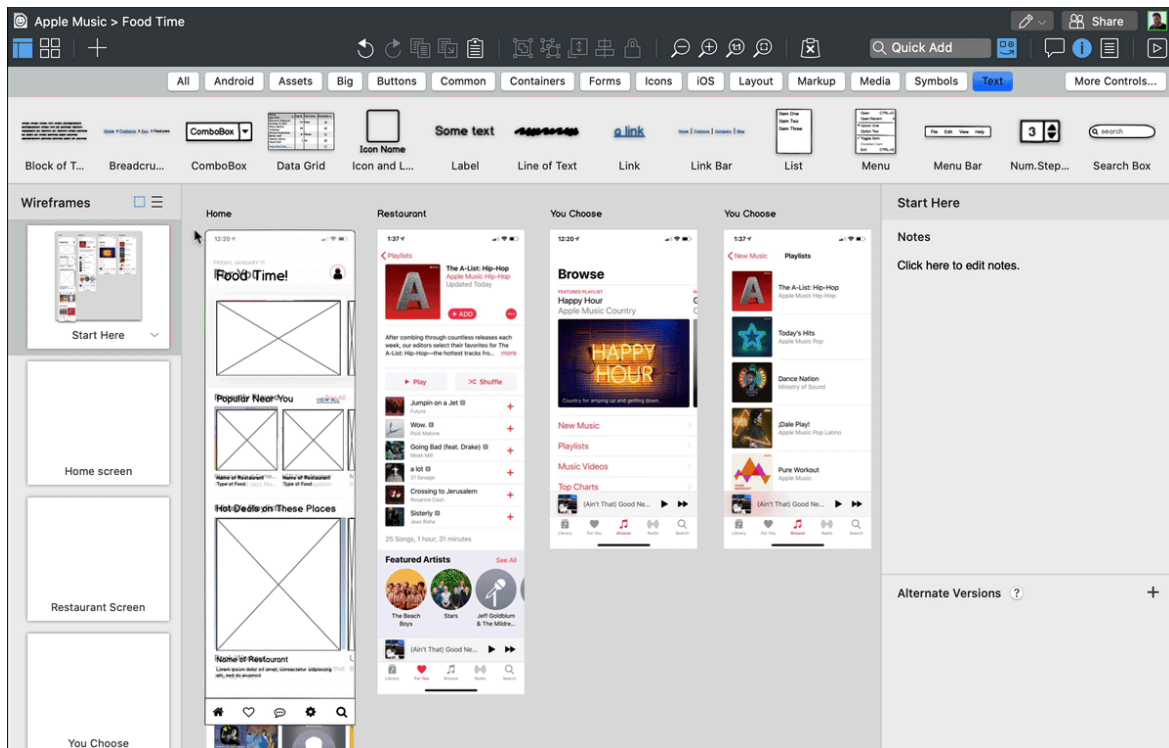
Apple Music > Food Time

Share

Quick Add

All | Android | Assets | Big | Buttons | Common | Containers | Forms | Icons | iOS | Layout | Markup | Media | Symbols | Text | More Controls...

Block of T... | Breadcru... | ComboBox | Data Grid | Icon and L... | Label | Line of Text | Link | Link Bar | List | Menu | Menu Bar | Num.Step... | Search Box

ComboBox
Icon Name
Some text
a link
Item One
Item Two
Item Three
File Edit View Help
3
search

Wireframes

Start Here
Home screen
Restaurant Screen
You Choose

Home
12:20
FRIDAY, JANUARY 11
Food Time!
Popular Near You
VIEW ALL
Name of Restaurant
Type of Food
Name of Restaurant
Type of Food
Hot Deals on These Places
Name of Restaurant
Lorem ipsum dolor sit amet, consectetur adipiscing elit, sed do eiusmod

Restaurant
1:37
Playlists
The A-List: Hip-Hop
Apple Music Hip-Hop
Updated Today
+ ADD
After combing through countless releases each week, our editors select their favorites for The A-List: Hip-Hop—the hottest tracks fro... more
Play
Shuffle
Jumpin on a Jet
Future
Wow.
Post Malone
Going Bad (feat. Drake)
Meek Mill
a lot
21 Savage
Crossing to Jerusalem
Rosanne Cash
Sisterly
Jean Rohe
25 Songs, 1 hour, 31 minutes
Featured Artists
See All
The Beach Boys
Stars
Jeff Goldblum & The Mildre...
(Ain't That) Good Ne...
Library For You Browse Radio Search

You Choose
12:20
Browse
FEATURED PLAYLIST
Happy Hour
Apple Music Country
HAPPY HOUR
Country for amping up and getting down.
New Music
Playlists
Music Videos
Top Charts
(Ain't That) Good Ne...
Library For You Browse Radio Search

You Choose
1:37
New Music
Playlists
The A-List: Hip-Hop
Apple Music Hip-Hop
Today's Hits
Apple Music Pop
Dance Nation
Ministry of Sound
¡Dale Play!
Apple Music Pop Latino
Pure Workout
Apple Music
(Ain't That) Good Ne...
Library For You Browse Radio Search

Start Here
Notes
Click here to edit notes.
Alternate Versions ?